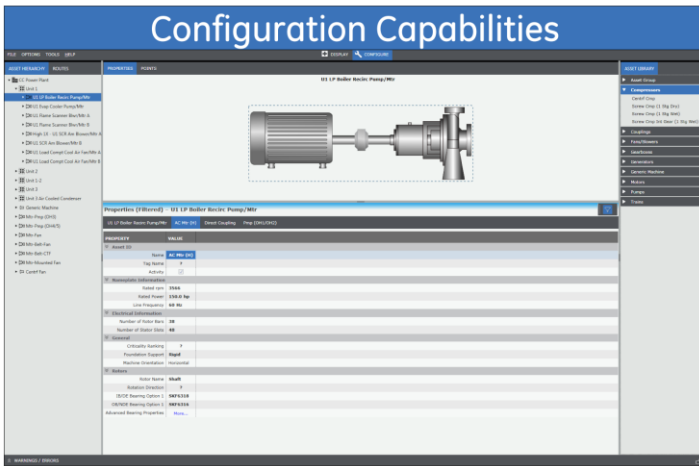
Configuration Capabilities

FILE OPTIONS TOOLS HELP

DISPLAY CONFIGURE

ASSET HIERARCHY ROUTES

U1 Power Plant
Unit 1
U1 LP Boiler Recirc Pump/Mtr
U1 Evap Cooler Pump/Mtr
U1 Flame Scanner Blwr/Mtr A
U1 Flame Scanner Blwr/Mtr B
High 10 - U1 SCR Air Blower/Mtr A
U1 SCR Air Blower/Mtr B
U1 Load Compt Cool Air Fan/Mtr A
U1 Load Compt Cool Air Fan/Mtr B
Unit 2
Unit 1-2
Unit 3
Unit 3 Air Cooled Condenser
Generic Machine
Mtr-Pmp (OH3)
Mtr-Pmp (OH4/5)
Mtr-Fan
Mtr-Belt-Fan
Mtr-Belt-CTF
Mtr-Mounted Fan
Centf Fan

MEASUREMENTS POINTS

U1 LP Boiler Recirc Pump/Mtr

Properties (Filtered) U1 LP Boiler Recirc Pump/Mtr

U1 LP Boiler Recirc Pump/Mtr | AC Mtr (H) | Direct Coupling | Pmp (OH1/OH2)

| PROPERTY | VALUE |
|---|---|
| Asset ID | |
| Name | AC Mtr (H) |
| Tag Name | ? |
| Activity | |
| Nameplate Information | |
| Rated rpm | 3566 |
| Rated Power | 150.0 hp |
| Line Frequency | 60 Hz |
| Electrical Information | |
| Number of Rotor Bars | 38 |
| Number of Stator Slots | 48 |
| General | |
| Criticality Ranking | 1 |
| Foundation Support | Rigid |
| Machine Orientation | Horizontal |
| Rotors | |
| Rotor Name | Shaft |
| Rotation Direction | ? |
| IB/DE Bearing Option 1 | SKF6318 |
| OB/NDE Bearing Option 1 | SKF6316 |
| Advanced Bearing Properties | More... |

ASSET LIBRARY

Asset Group
Compressors
Centrf Cmp
Screw Cmp (1 Stg Dry)
Screw Cmp (1 Stg Wet)
Screw Cmp (>1 Stage Dry)
Couplings
Fans/Blowers
Gearboxes
Generators
Generic Machine
Motors
Pumps
Trains

WARNINGS / ERRORS